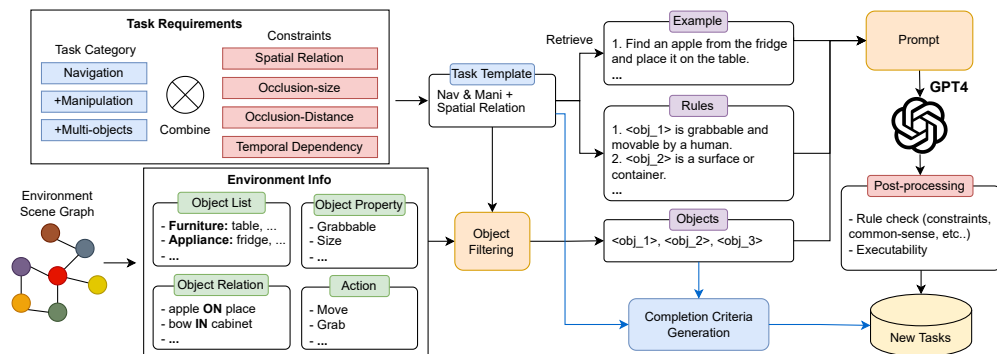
Task Requirements

Task Category

Navigation

+Manipulation

+Multi-objects

Combine

Constraints

Spatial Relation

Occlusion-size

Occlusion-Distance

Temporal Dependency

Task Template

Nav & Mani + Spatial Relation

Retrieve

Example

1. Find an apple from the fridge and place it on the table.
...

Rules

1. <obj_1> is grabbable and movable by a human.
2. <obj_2> is a surface or container.
...

Prompt

GPT4

Environment Scene Graph

Environment Info

Object List

- **Furniture:** table, ...
- **Appliance:** fridge, ...
- ...

Object Property

- Grabbable
- Size
- ...

Object Relation

- apple **ON** place
- bow **IN** cabinet
- ...

Action

- Move
- Grab
- ...

Object Filtering

Objects

<obj_1>, <obj_2>, <obj_3>

Post-processing

- Rule check (constraints, common-sense, etc..)
- Executability

Completion Criteria Generation

New Tasks